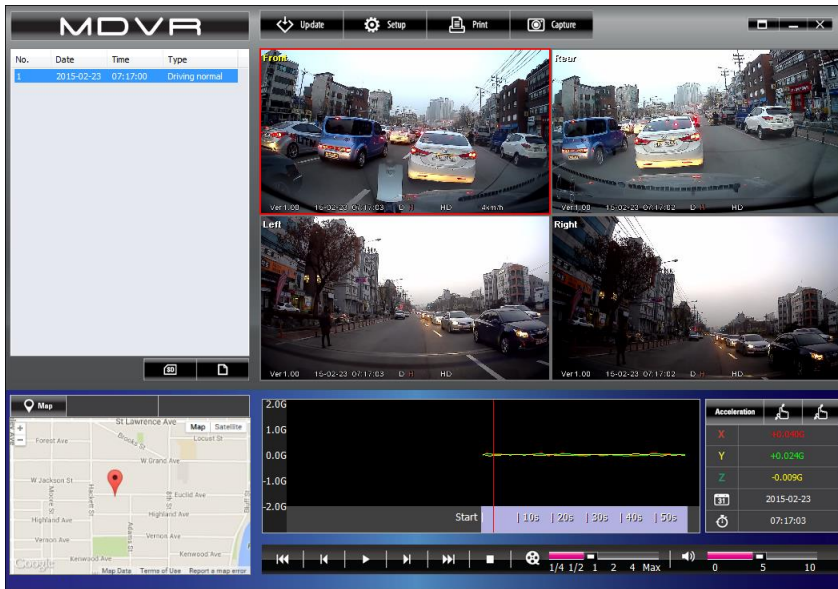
MDVR

Update Setup Print Capture

| No. | Date | Time | Type |
|---|---|---|---|
| 1 | 2015-02-23 | 07:17:00 | Driving normal |

Front
Ver 1.00 15-02-23 07:17:03 D HD 4km/h

Rear
Ver 1.00 15-02-23 07:17:02 D HD

Left
Ver 1.00 15-02-23 07:17:03 D HD

Right
Ver 1.00 15-02-23 07:17:03 D HD

SD

Map

Map Satellite
St Lawrence Ave
Forest Ave
Brooks St
Locust St
W Grand Ave
W Jackson St
Euclid Ave
Highland Ave
Highland Ave
Vernon Ave
Vernon Ave
Kenwood Ave
Kenwood Ave
Google
Map Data Terms of Use Report a map error

2.0G
1.0G
0.0G
-1.0G
-2.0G
Start | 10s | 20s | 30s | 40s | 50s

Acceleration
X -0.040G
Y +0.024G
Z -0.009G
31 2015-02-23
07:17:03

1/4 1/2 1 2 4 Max
0 5 10